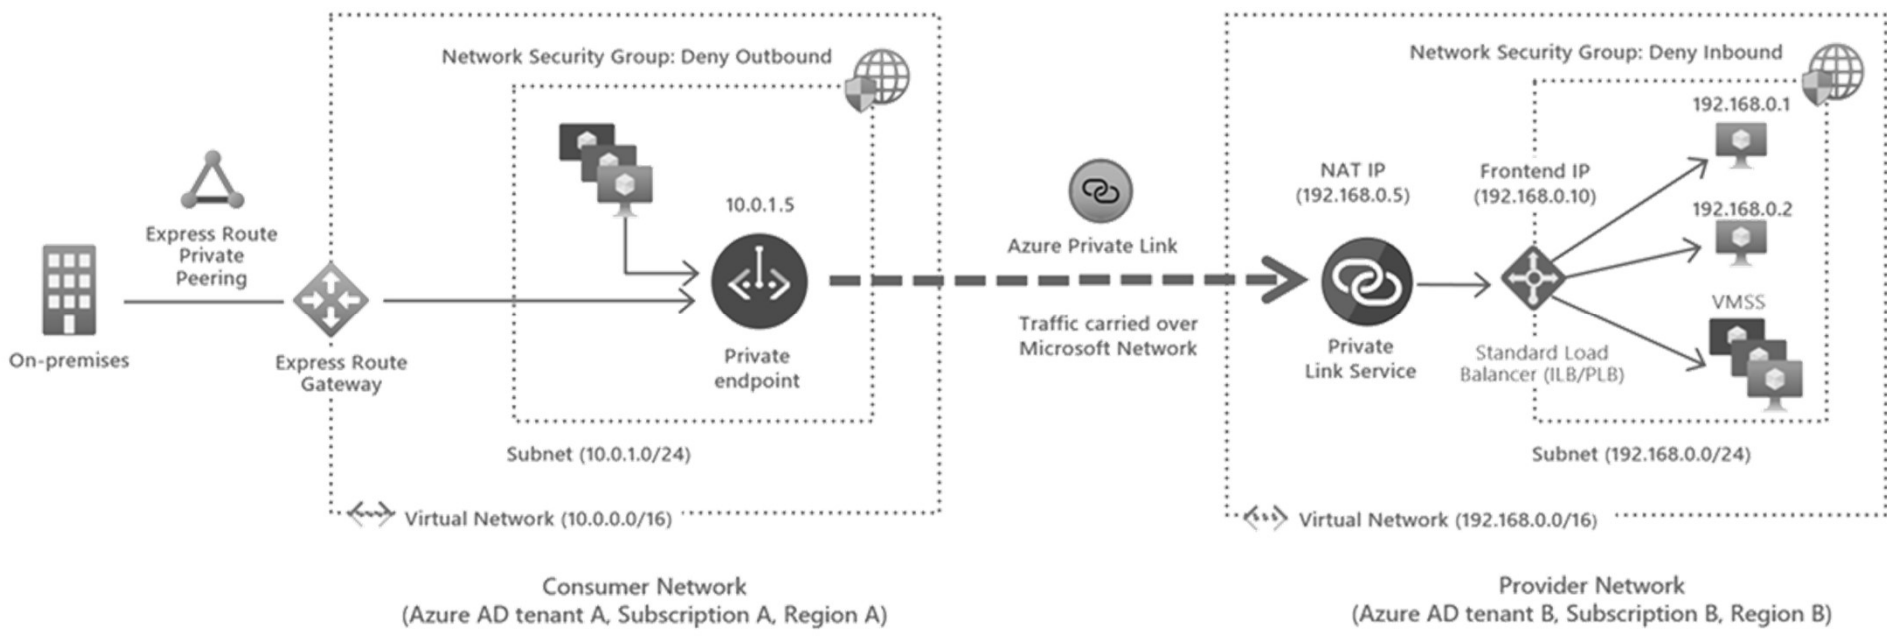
Network Security Group: Deny Outbound

Express Route Private Peering

On-premises

Express Route Gateway

10.0.1.5

Private endpoint

Subnet (10.0.1.0/24)

Virtual Network (10.0.0.0/16)

Azure Private Link

Traffic carried over Microsoft Network

Network Security Group: Deny Inbound

NAT IP (192.168.0.5)

Frontend IP (192.168.0.10)

192.168.0.1

192.168.0.2

VMSS

Private Link Service

Standard Load Balancer (ILB/PLB)

Subnet (192.168.0.0/24)

Virtual Network (192.168.0.0/16)

Consumer Network
(Azure AD tenant A, Subscription A, Region A)

Provider Network
(Azure AD tenant B, Subscription B, Region B)